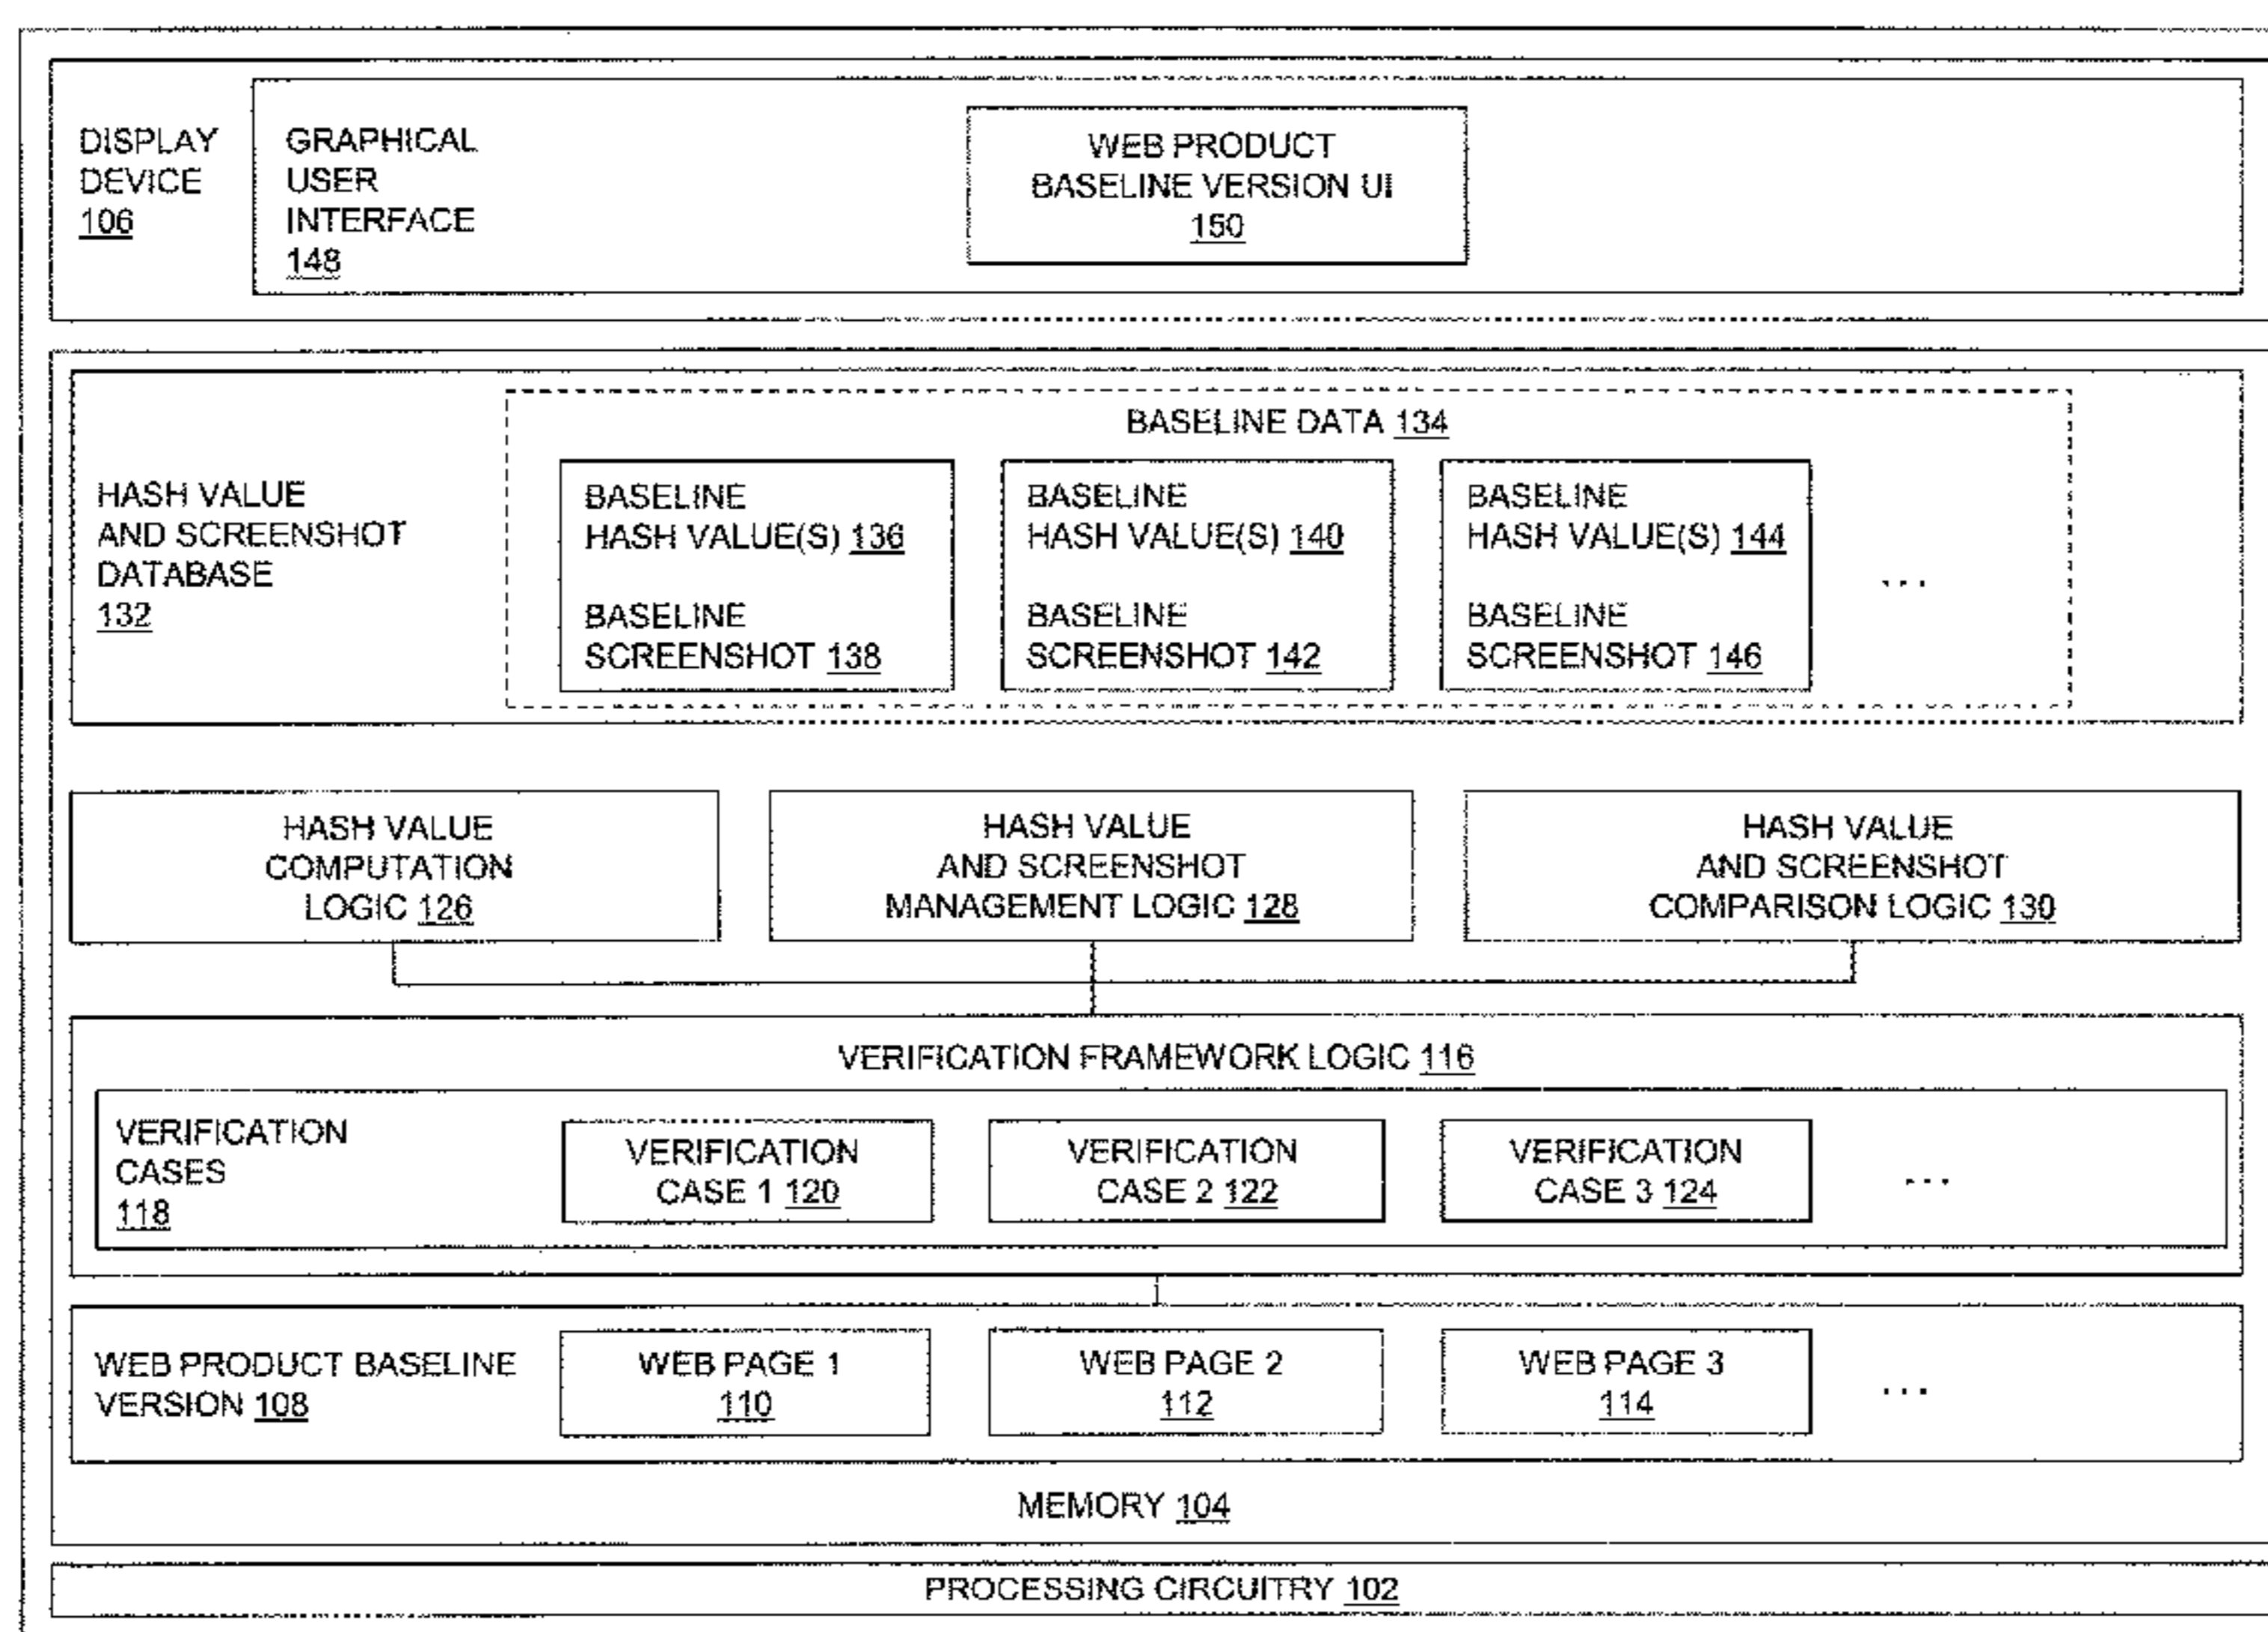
DISPLAY DEVICE 106

GRAPHICAL USER INTERFACE 148

WEB PRODUCT BASELINE VERSION UI 150

HASH VALUE AND SCREENSHOT DATABASE 132

BASELINE DATA 134

BASELINE HASH VALUE(S) 136

BASELINE SCREENSHOT 138

BASELINE HASH VALUE(S) 140

BASELINE SCREENSHOT 142

BASELINE HASH VALUE(S) 144

BASELINE SCREENSHOT 146

...

HASH VALUE COMPUTATION LOGIC 126

HASH VALUE AND SCREENSHOT MANAGEMENT LOGIC 128

HASH VALUE AND SCREENSHOT COMPARISON LOGIC 130

VERIFICATION FRAMEWORK LOGIC 116

VERIFICATION CASES 118

VERIFICATION CASE 1 120

VERIFICATION CASE 2 122

VERIFICATION CASE 3 124

...

WEB PRODUCT BASELINE VERSION 108

WEB PAGE 1 110

WEB PAGE 2 112

WEB PAGE 3 114

...

MEMORY 104

PROCESSING CIRCUITRY 102